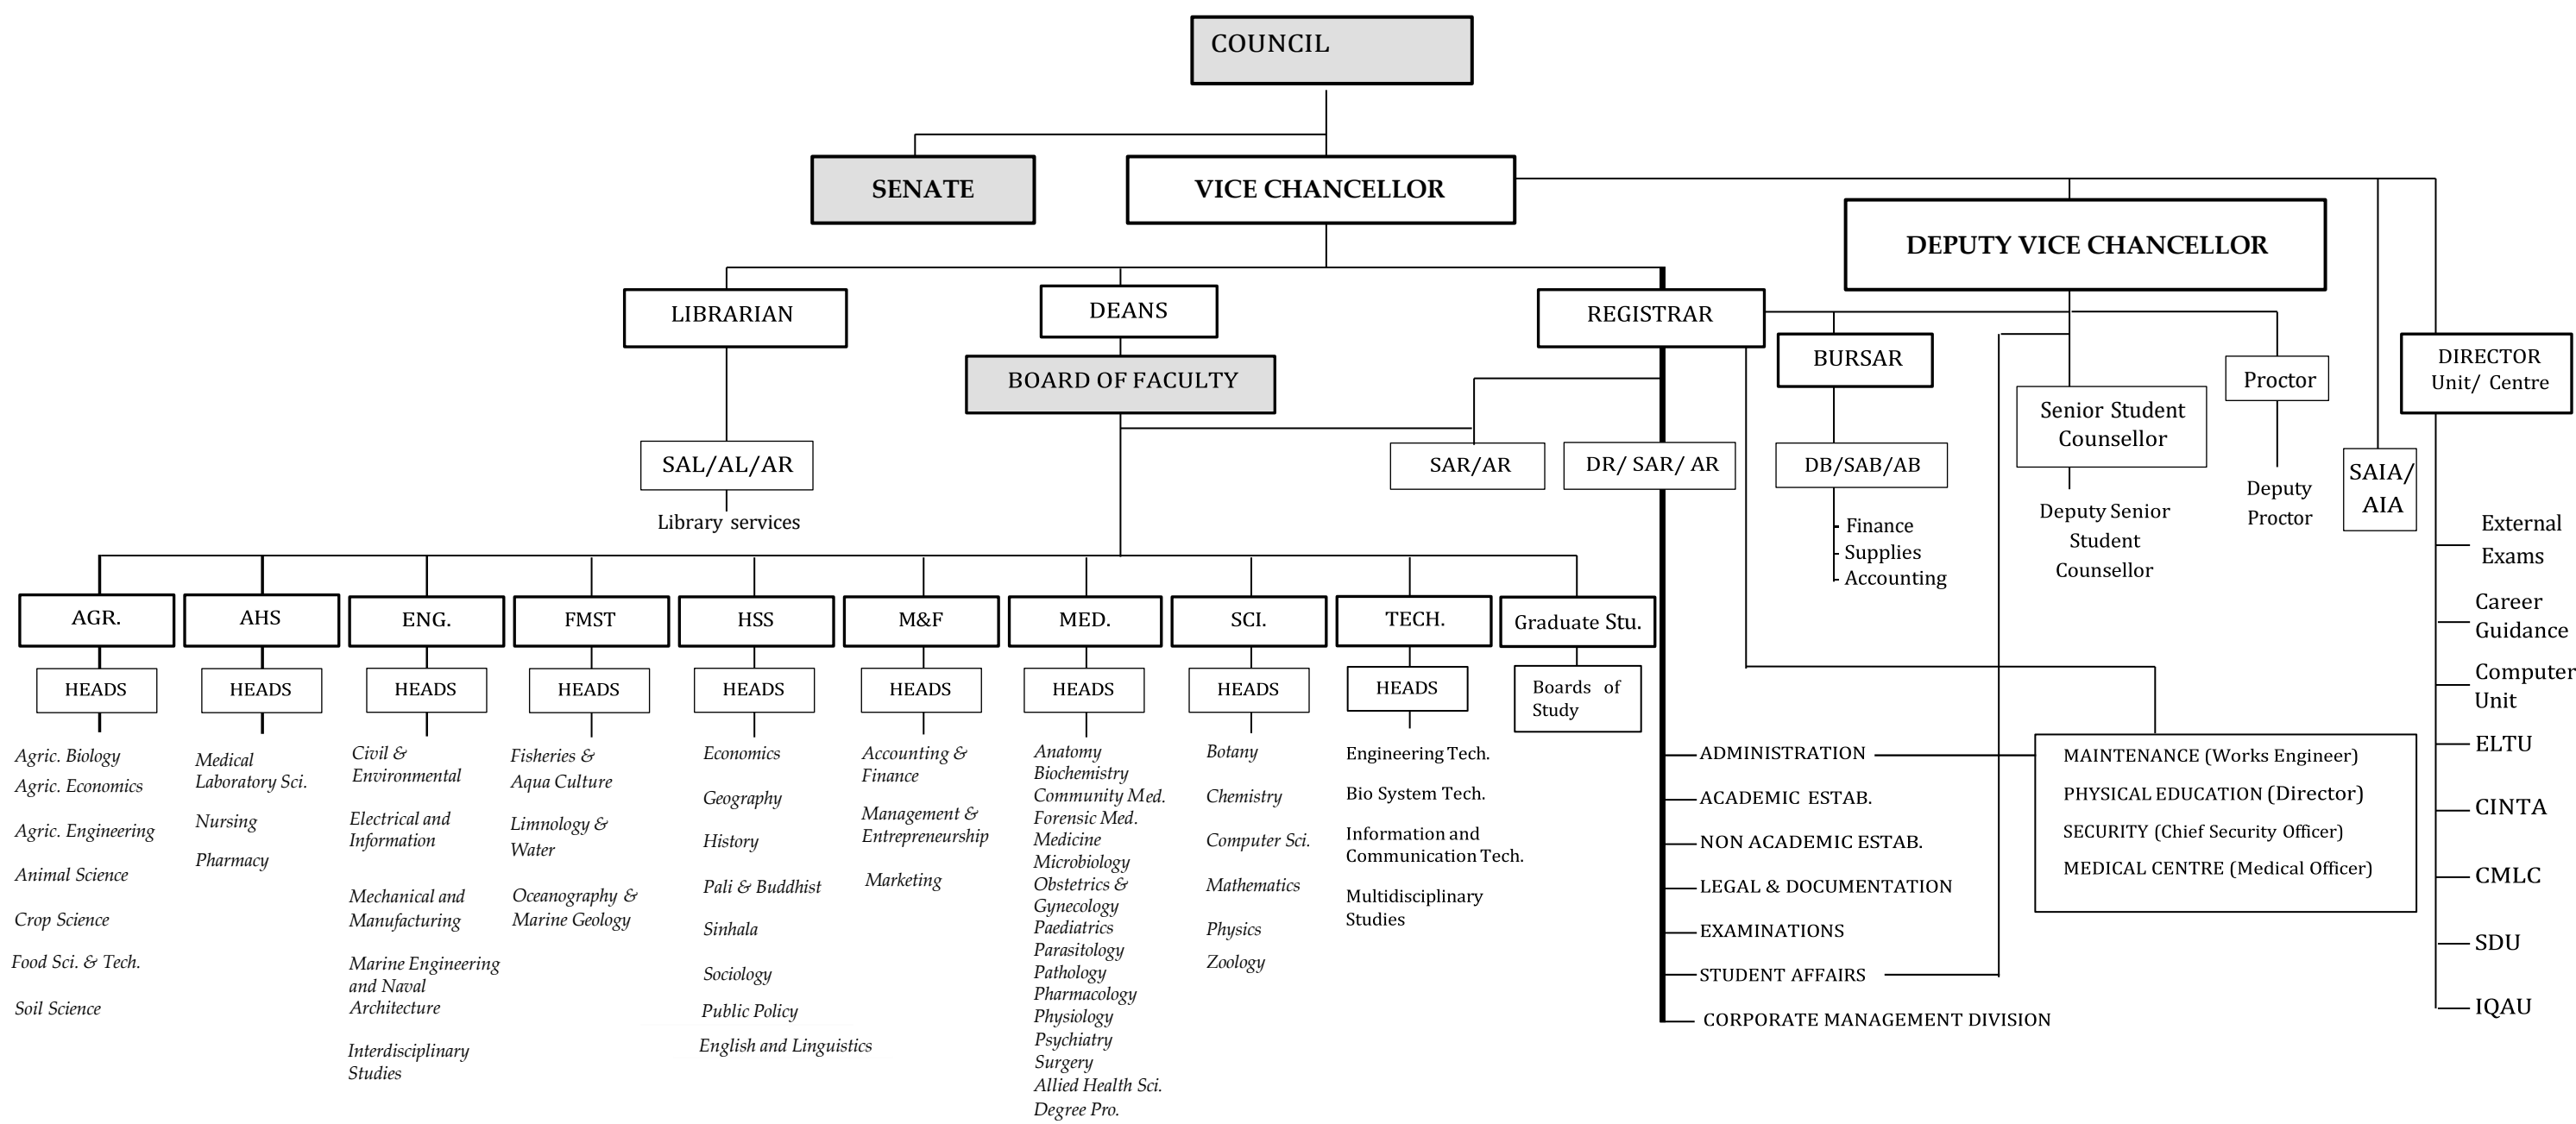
COUNCIL

SENATE

VICE CHANCELLOR

DEPUTY VICE CHANCELLOR

LIBRARIAN

DEANS

BOARD OF FACULTY

REGISTRAR

BURSAR

Senior Student Counsellor

Proctor

DIRECTOR Unit/ Centre

SAL/AL/AR

Library services

SAR/AR

DR/ SAR/ AR

DB/SAB/AB

Finance
Supplies
Accounting

Deputy Senior Student Counsellor

Deputy Proctor

SAIA/ AIA

External Exams

Career Guidance

Computer Unit

ELTU

CINTA

CMLC

SDU

IQAU

AGR.

HEADS

Agric. Biology
Agric. Economics
Agric. Engineering
Animal Science
Crop Science
Food Sci. & Tech.
Soil Science

AHS

HEADS

Medical Laboratory Sci.
Nursing
Pharmacy

ENG.

HEADS

Civil & Environmental
Electrical and Information
Mechanical and Manufacturing
Marine Engineering and Naval Architecture
Interdisciplinary Studies

FMST

HEADS

Fisheries & Aqua Culture
Limnology & Water
Oceanography & Marine Geology

HSS

HEADS

Economics
Geography
History
Pali & Buddhist
Sinhala
Sociology
Public Policy
English and Linguistics

M&F

HEADS

Accounting & Finance
Management & Entrepreneurship
Marketing

MED.

HEADS

Anatomy
Biochemistry
Community Med.
Forensic Med.
Medicine
Microbiology
Obstetrics & Gynecology
Paediatrics
Parasitology
Pathology
Pharmacology
Physiology
Psychiatry
Surgery
Allied Health Sci.
Degree Pro.

SCI.

HEADS

Botany
Chemistry
Computer Sci.
Mathematics
Physics
Zoology

TECH.

HEADS

Engineering Tech.
Bio System Tech.
Information and Communication Tech.
Multidisciplinary Studies

Graduate Stu.

Boards of Study

ADMINISTRATION
ACADEMIC ESTAB.
NON ACADEMIC ESTAB.
LEGAL & DOCUMENTATION
EXAMINATIONS
STUDENT AFFAIRS
CORPORATE MANAGEMENT DIVISION

MAINTENANCE (Works Engineer)
PHYSICAL EDUCATION (Director)
SECURITY (Chief Security Officer)
MEDICAL CENTRE (Medical Officer)